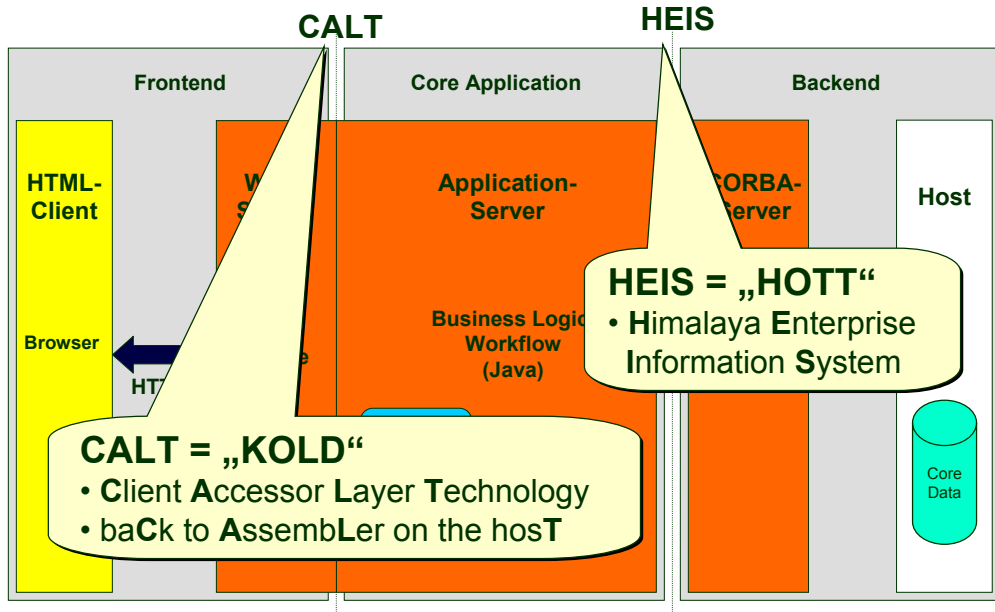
CALT

HEIS

Frontend

Core Application

Backend

HTML-Client

Browser

HTT

W
S

e

Application-Server

Business Logic
Workflow
(Java)

CORBA-Server

Host

HEIS = „HOTT“
• Himalaya Enterprise Information System

CALT = „KOLD“
• Client Accessor Layer Technology
• baCk to AssembLer on the hosT

Core Data